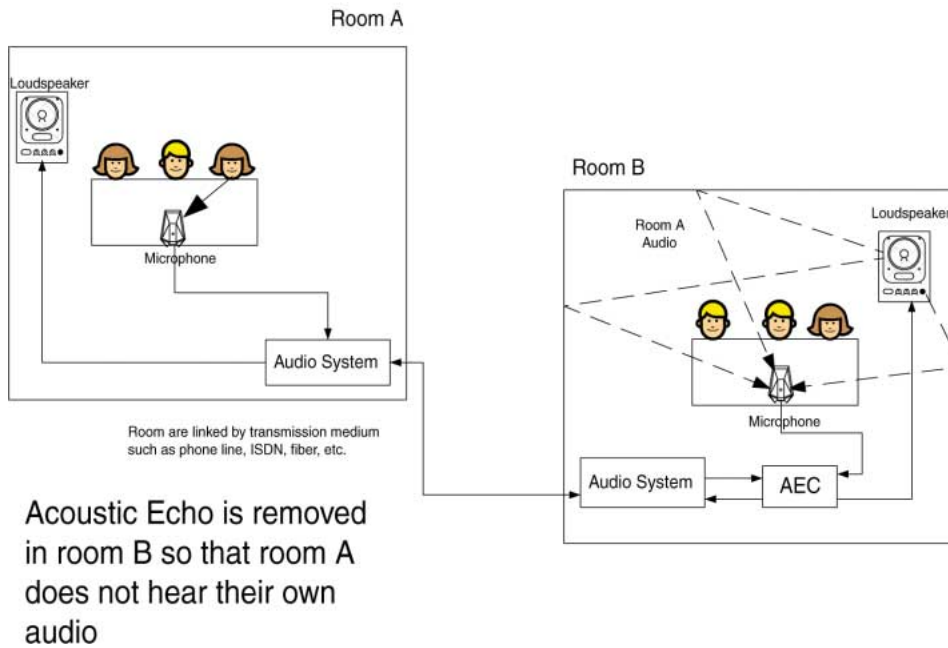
Room A

Loudspeaker

Microphone

Audio System

Room are linked by transmission medium such as phone line, ISDN, fiber, etc.

Acoustic Echo is removed in room B so that room A does not hear their own audio

Room B

Room A Audio

Loudspeaker

Microphone

Audio System

AEC